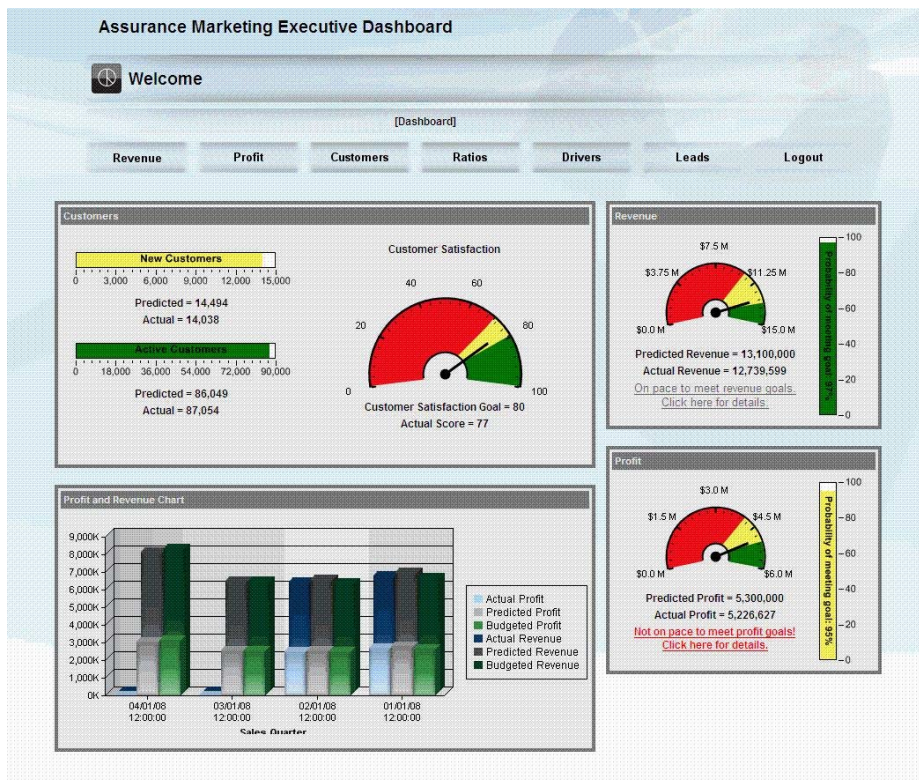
Assurance Marketing Executive Dashboard

Welcome

[Dashboard]

Revenue | Profit | Customers | Ratios | Drivers | Leads | Logout

Customers

New Customers
0 3,000 6,000 9,000 12,000 15,000
Predicted = 14,494
Actual = 14,038

Active Customers
0 18,000 36,000 54,000 72,000 90,000
Predicted = 86,049
Actual = 87,054

Customer Satisfaction
0 20 40 60 80 100
Customer Satisfaction Goal = 80
Actual Score = 77

Revenue

$0.0 M $3.75 M $7.5 M $11.25 M $15.0 M
Predicted Revenue = 13,100,000
Actual Revenue = 12,739,599
On pace to meet revenue goals.
Click here for details.
Probability of meeting goal: 97%
100 80 60 40 20 0

Profit

$0.0 M $1.5 M $3.0 M $4.5 M $6.0 M
Predicted Profit = 5,300,000
Actual Profit = 5,226,627
Not on pace to meet profit goals!
Click here for details.
Probability of meeting goal: 95%
100 80 60 40 20 0

Profit and Revenue Chart

9,000K 8,000K 7,000K 6,000K 5,000K 4,000K 3,000K 2,000K 1,000K 0K
04/01/08 12:00:00
03/01/08 12:00:00
02/01/08 12:00:00
01/01/08 12:00:00
Sales Quarter

Actual Profit
Predicted Profit
Budgeted Profit
Actual Revenue
Predicted Revenue
Budgeted Revenue